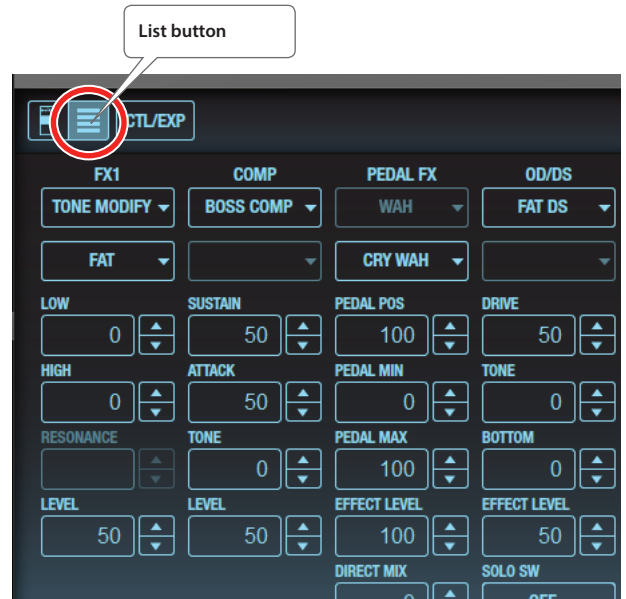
List button

CTL/EXP

| FX1 | COMP | PEDAL FX | OD/DS |
|---|---|---|---|
| TONE MODIFY | BOSS COMP | WAH | FAT DS |
| FAT | | CRY WAH | |
| LOW | SUSTAIN | PEDAL POS | DRIVE |
| 0 | 50 | 100 | 50 |
| HIGH | ATTACK | PEDAL MIN | TONE |
| 0 | 50 | 0 | 0 |
| RESONANCE | TONE | PEDAL MAX | BOTTOM |
| | 0 | 100 | 0 |
| LEVEL | LEVEL | EFFECT LEVEL | EFFECT LEVEL |
| 50 | 50 | 100 | 50 |
| | | DIRECT MIX | SOLO SW |
| | | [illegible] | OFF |